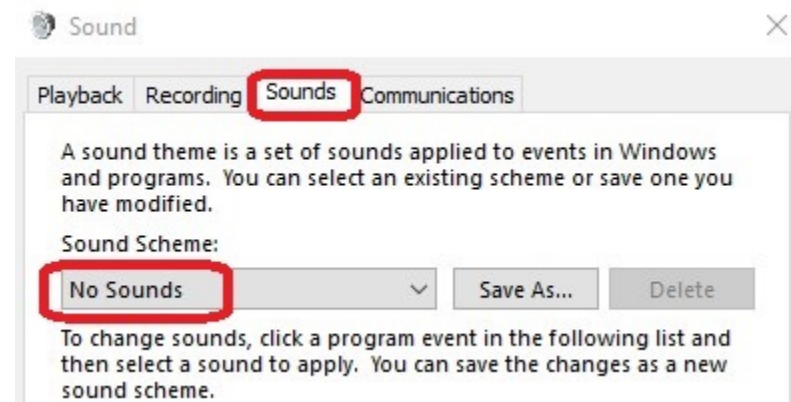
Sound

Playback Recording Sounds Communications

A sound theme is a set of sounds applied to events in Windows and programs. You can select an existing scheme or save one you have modified.

Sound Scheme:

No Sounds

Save As...

Delete

To change sounds, click a program event in the following list and then select a sound to apply. You can save the changes as a new sound scheme.